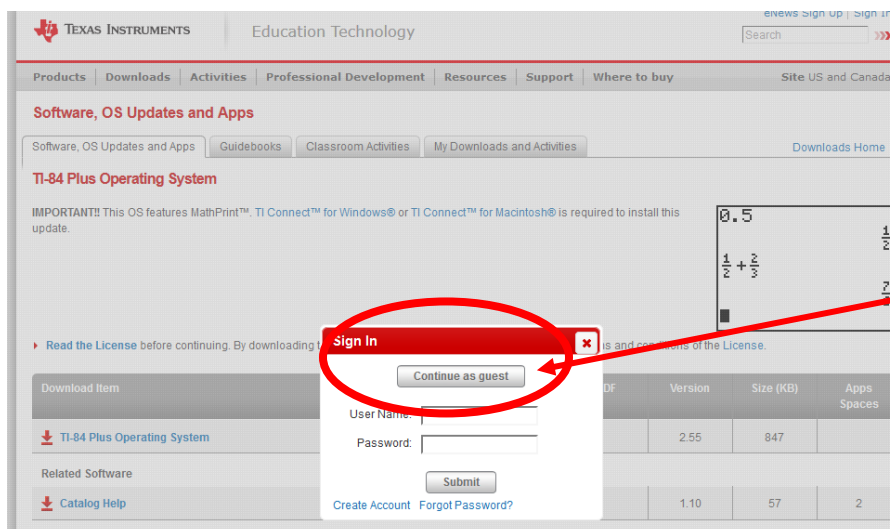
Texas Instruments | Education Technology

eNews Sign Up | Sign In

Search

Products | Downloads | Activities | Professional Development | Resources | Support | Where to buy

Site US and Canada

Software, OS Updates and Apps

Software, OS Updates and Apps | Guidebooks | Classroom Activities | My Downloads and Activities

Downloads Home

TI-84 Plus Operating System

IMPORTANT!! This OS features MathPrint™. TI Connect™ for Windows® or TI Connect™ for Macintosh® is required to install this update.

0.5

$\frac{1}{2}+\frac{2}{3}$

Read the License before continuing. By downloading t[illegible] is and conditions of the License.

| Download Item | | Version | Size (KB) | Apps Spaces |
|---|---|---|---|---|
| TI-84 Plus Operating System | | 2.55 | 847 | |
| Related Software | | | | |
| Catalog Help | | 1.10 | 57 | 2 |

Sign In

Continue as guest

User Name:

Password:

Submit

Create Account Forgot Password?